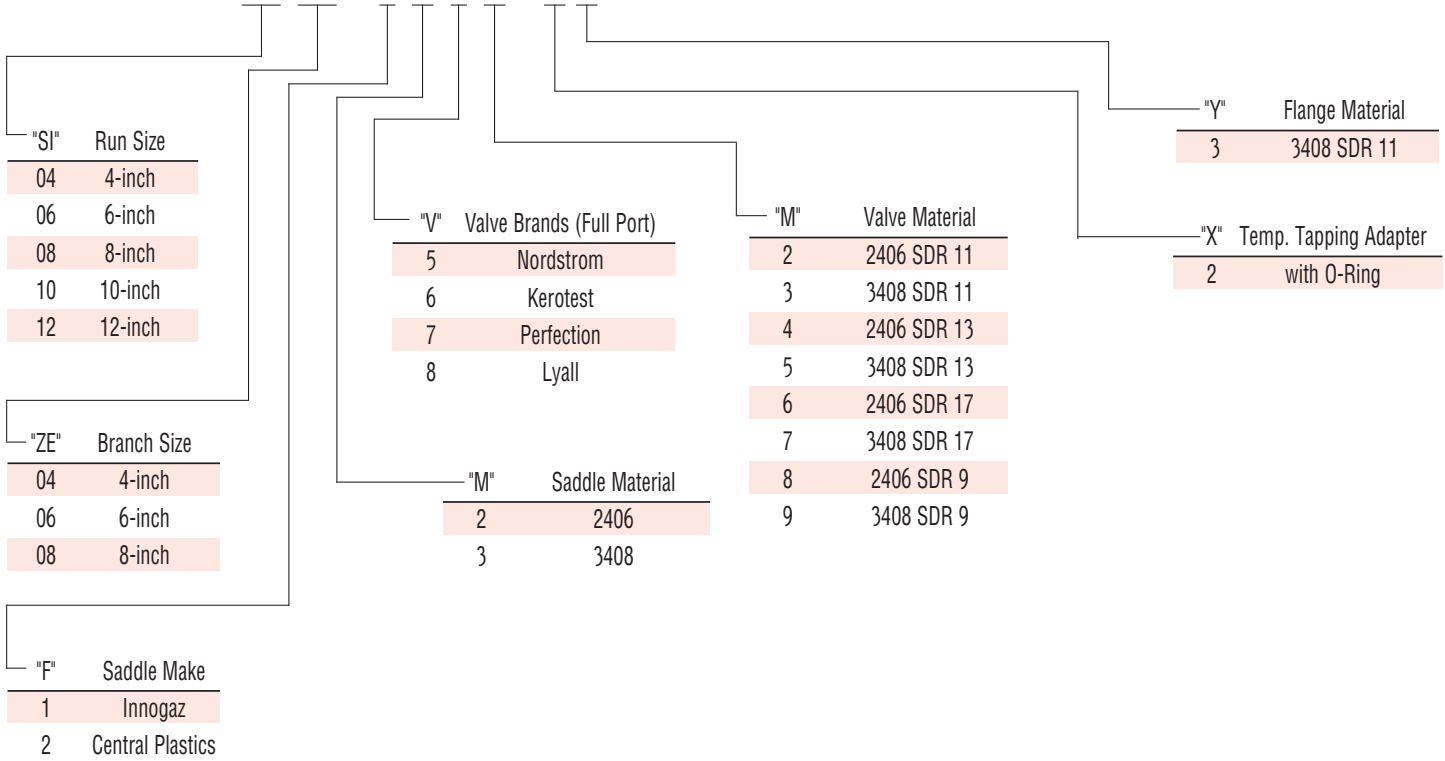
| "SI" | Run Size |
|---|---|
| 04 | 4-inch |
| 06 | 6-inch |
| 08 | 8-inch |
| 10 | 10-inch |
| 12 | 12-inch |

| "ZE" | Branch Size |
|---|---|
| 04 | 4-inch |
| 06 | 6-inch |
| 08 | 8-inch |

| "F" | Saddle Make |
|---|---|
| 1 | Innogaz |
| 2 | Central Plastics |

| "M" | Saddle Material |
|---|---|
| 2 | 2406 |
| 3 | 3408 |

| "V" | Valve Brands (Full Port) |
|---|---|
| 5 | Nordstrom |
| 6 | Kerotest |
| 7 | Perfection |
| 8 | Lyall |

| "M" | Valve Material |
|---|---|
| 2 | 2406 SDR 11 |
| 3 | 3408 SDR 11 |
| 4 | 2406 SDR 13 |
| 5 | 3408 SDR 13 |
| 6 | 2406 SDR 17 |
| 7 | 3408 SDR 17 |
| 8 | 2406 SDR 9 |
| 9 | 3408 SDR 9 |

| "X" | Temp. Tapping Adapter |
|---|---|
| 2 | with O-Ring |

| "Y" | Flange Material |
|---|---|
| 3 | 3408 SDR 11 |